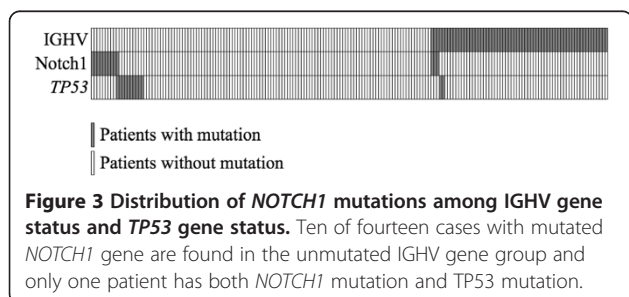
IGHV
Notch1
*TP53*

Patients with mutation
Patients without mutation

**Figure 3 Distribution of *NOTCH1* mutations among IGHV gene status and *TP53* gene status.** Ten of fourteen cases with mutated *NOTCH1* gene are found in the unmutated IGHV gene group and only one patient has both *NOTCH1* mutation and TP53 mutation.